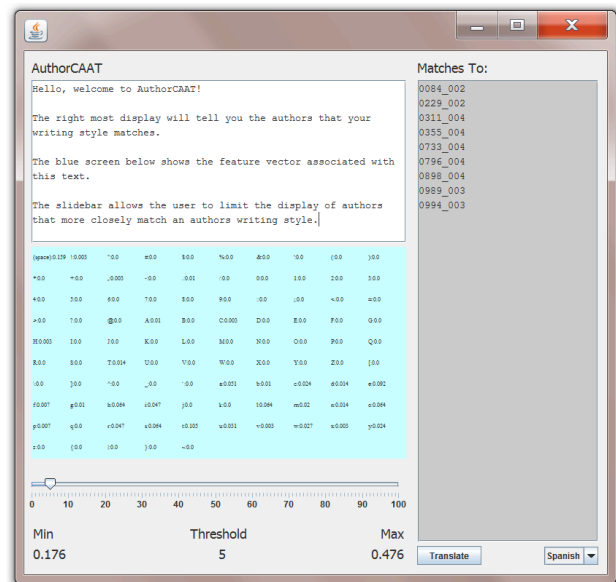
AuthorCAAT

Hello, welcome to AuthorCAAT!

The right most display will tell you the authors that your writing style matches.

The blue screen below shows the feature vector associated with this text.

The slidebar allows the user to limit the display of authors that more closely match an authors writing style.

(space):0.159 !:0.003 ":0.0 #:0.0 $:0.0 %:0.0 &:0.0 ':0.0 (:0.0 ):0.0
*:0.0 +:0.0 ,:0.003 -:0.0 .:0.01 /:0.0 0:0.0 1:0.0 2:0.0 3:0.0
4:0.0 5:0.0 6:0.0 7:0.0 8:0.0 9:0.0 ::0.0 ;:0.0 <:0.0 =:0.0
>:0.0 ?:0.0 @:0.0 A:0.01 B:0.0 C:0.003 D:0.0 E:0.0 F:0.0 G:0.0
H:0.003 I:0.0 J:0.0 K:0.0 L:0.0 M:0.0 N:0.0 O:0.0 P:0.0 Q:0.0
R:0.0 S:0.0 T:0.014 U:0.0 V:0.0 W:0.0 X:0.0 Y:0.0 Z:0.0 [:0.0
\:0.0 ]:0.0 ^:0.0 _:0.0 `:0.0 a:0.051 b:0.01 c:0.024 d:0.014 e:0.092
f:0.007 g:0.01 h:0.064 i:0.047 j:0.0 k:0.0 l:0.064 m:0.02 n:0.014 o:0.064
p:0.007 q:0.0 r:0.047 s:0.064 t:0.103 u:0.031 v:0.003 w:0.027 x:0.003 y:0.024
z:0.0 {:0.0 |:0.0 }:0.0 ~:0.0

0 10 20 30 40 50 60 70 80 90 100

Min
0.176
Threshold
5
Max
0.476

Matches To:
0084_002
0229_002
0311_004
0355_004
0733_004
0796_004
0898_004
0989_003
0994_003

Translate
Spanish